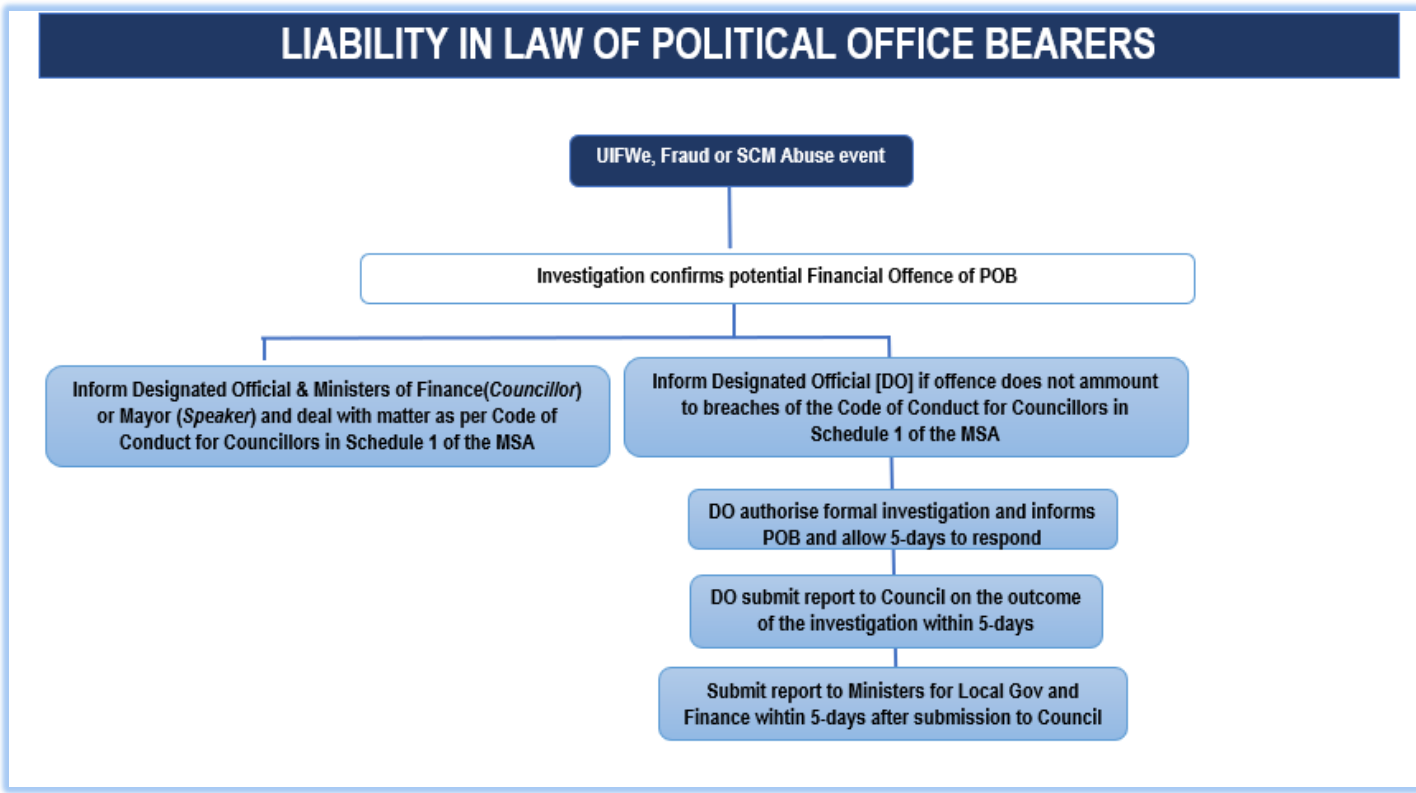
LIABILITY IN LAW OF POLITICAL OFFICE BEARERS

UIFWe, Fraud or SCM Abuse event

Investigation confirms potential Financial Offence of POB

Inform Designated Official & Ministers of Finance(*Councillor*) or Mayor (*Speaker*) and deal with matter as per Code of Conduct for Councillors in Schedule 1 of the MSA

Inform Designated Official [DO] if offence does not ammount to breaches of the Code of Conduct for Councillors in Schedule 1 of the MSA

DO authorise formal investigation and informs POB and allow 5-days to respond

DO submit report to Council on the outcome of the investigation within 5-days

Submit report to Ministers for Local Gov and Finance wihtin 5-days after submission to Council